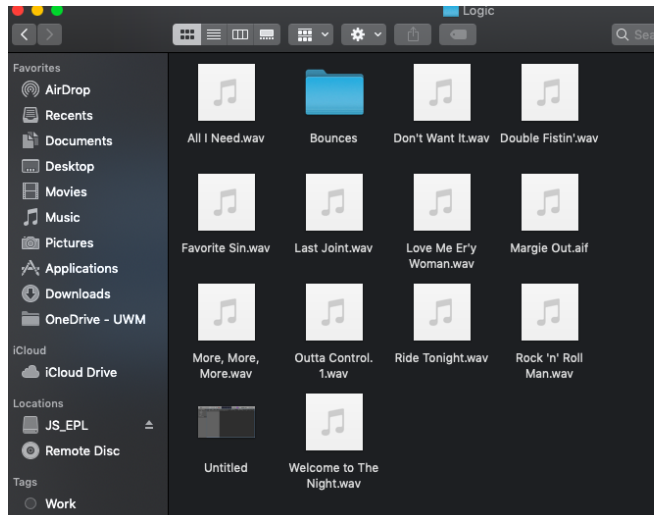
Logic

Sea

Favorites
AirDrop
Recents
Documents
Desktop
Movies
Music
Pictures
Applications
Downloads
OneDrive - UWM

iCloud
iCloud Drive

Locations
JS_EPL
Remote Disc

Tags
Work

All I Need.wav
Bounces
Don't Want It.wav
Double Fistin'.wav
Favorite Sin.wav
Last Joint.wav
Love Me Er'y Woman.wav
Margie Out.aif
More, More, More.wav
Outta Control. 1.wav
Ride Tonight.wav
Rock 'n' Roll Man.wav
Untitled
Welcome to The Night.wav